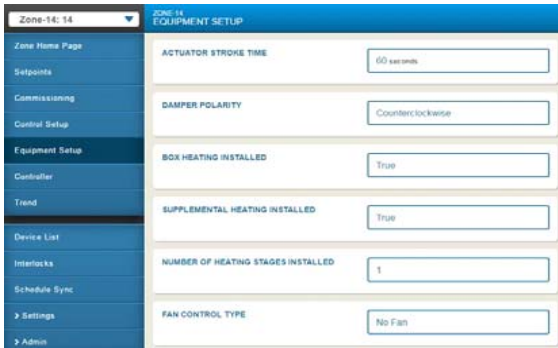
Zone-14: 14

Zone Home Page
Setpoints
Commissioning
Control Setup
Equipment Setup
Controller
Trend

Device List
Interlocks
Schedule Sync
> Settings
> Admin

ZONE-14
EQUIPMENT SETUP

ACTUATOR STROKE TIME
60 seconds

DAMPER POLARITY
Counterclockwise

BOX HEATING INSTALLED
True

SUPPLEMENTAL HEATING INSTALLED
True

NUMBER OF HEATING STAGES INSTALLED
1

FAN CONTROL TYPE
No Fan